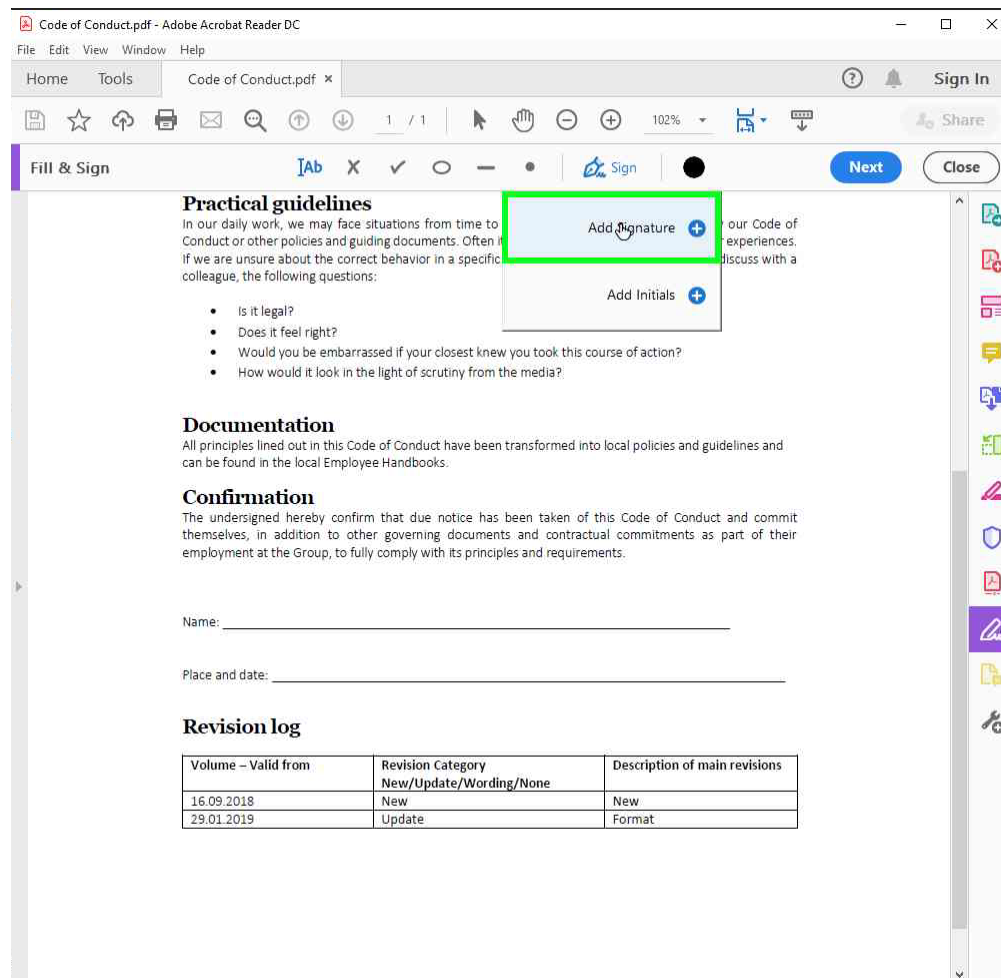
Code of Conduct.pdf - Adobe Acrobat Reader DC

File Edit View Window Help

Home Tools Code of Conduct.pdf ×

Sign In

1 / 1 102%

Share

Fill & Sign

Sign

Next Close

Add Signature

Add Initials

Practical guidelines

In our daily work, we may face situations from time to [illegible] our Code of Conduct or other policies and guiding documents. Often i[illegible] experiences. If we are unsure about the correct behavior in a specific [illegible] discuss with a colleague, the following questions:

- Is it legal?
- Does it feel right?
- Would you be embarrassed if your closest knew you took this course of action?
- How would it look in the light of scrutiny from the media?

Documentation

All principles lined out in this Code of Conduct have been transformed into local policies and guidelines and can be found in the local Employee Handbooks.

Confirmation

The undersigned hereby confirm that due notice has been taken of this Code of Conduct and commit themselves, in addition to other governing documents and contractual commitments as part of their employment at the Group, to fully comply with its principles and requirements.

Name: ____________________

Place and date: ____________________

Revision log

| Volume – Valid from | Revision Category New/Update/Wording/None | Description of main revisions |
|---|---|---|
| 16.09.2018 | New | New |
| 29.01.2019 | Update | Format |